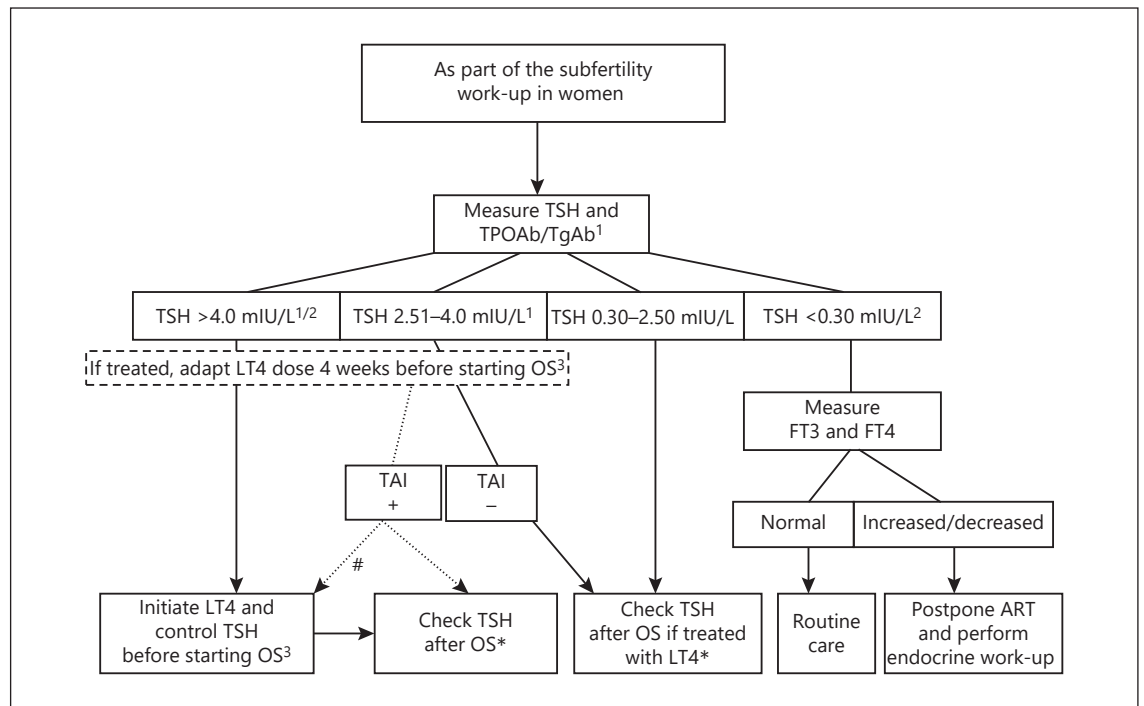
As part of the subfertility work-up in women

Measure TSH and TPOAb/TgAb$^1$

TSH >4.0 mIU/L$^{1/2}$

TSH 2.51–4.0 mIU/L$^1$

TSH 0.30–2.50 mIU/L

TSH <0.30 mIU/L$^2$

If treated, adapt LT4 dose 4 weeks before starting OS$^3$

Measure FT3 and FT4

TAI +

TAI –

Normal

Increased/decreased

#

Initiate LT4 and control TSH before starting OS$^3$

Check TSH after OS*

Check TSH after OS if treated with LT4*

Routine care

Postpone ART and perform endocrine work-up